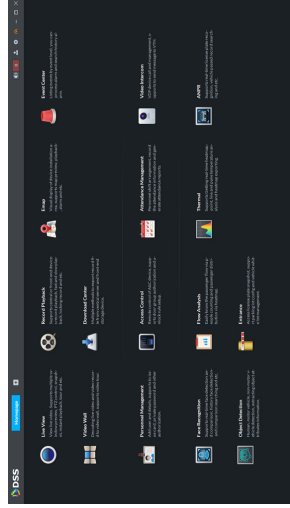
DSS

Live View

Video Wall

Personnel Management

Face Recognition

Object Detection

Record Playback

Download Center

Access Control

Flow Analysis

Entrance

Emap

Attendance Management

Thermal

Video Intercom

ANPR

Event Center